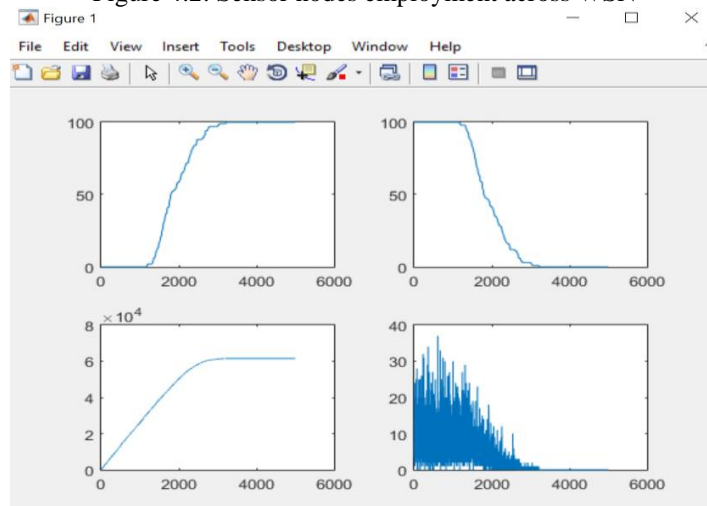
Figure 4.2: Sensor nodes employment across WSN

Figure 1

File Edit View Insert Tools Desktop Window Help

100
50
0
0 2000 4000 6000

100
50
0
0 2000 4000 6000

8 $\times 10^4$
6
4
2
0
0 2000 4000 6000

40
30
20
10
0
0 2000 4000 6000